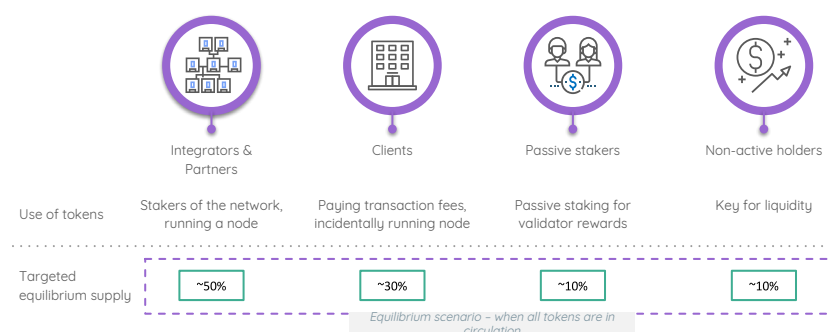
Integrators & Partners

Clients

Passive stakers

Non-active holders

Use of tokens

Stakers of the network, running a node

Paying transaction fees, incidentally running node

Passive staking for validator rewards

Key for liquidity

Targeted equilibrium supply

~50%

~30%

~10%

~10%

Equilibrium scenario – when all tokens are in circulation